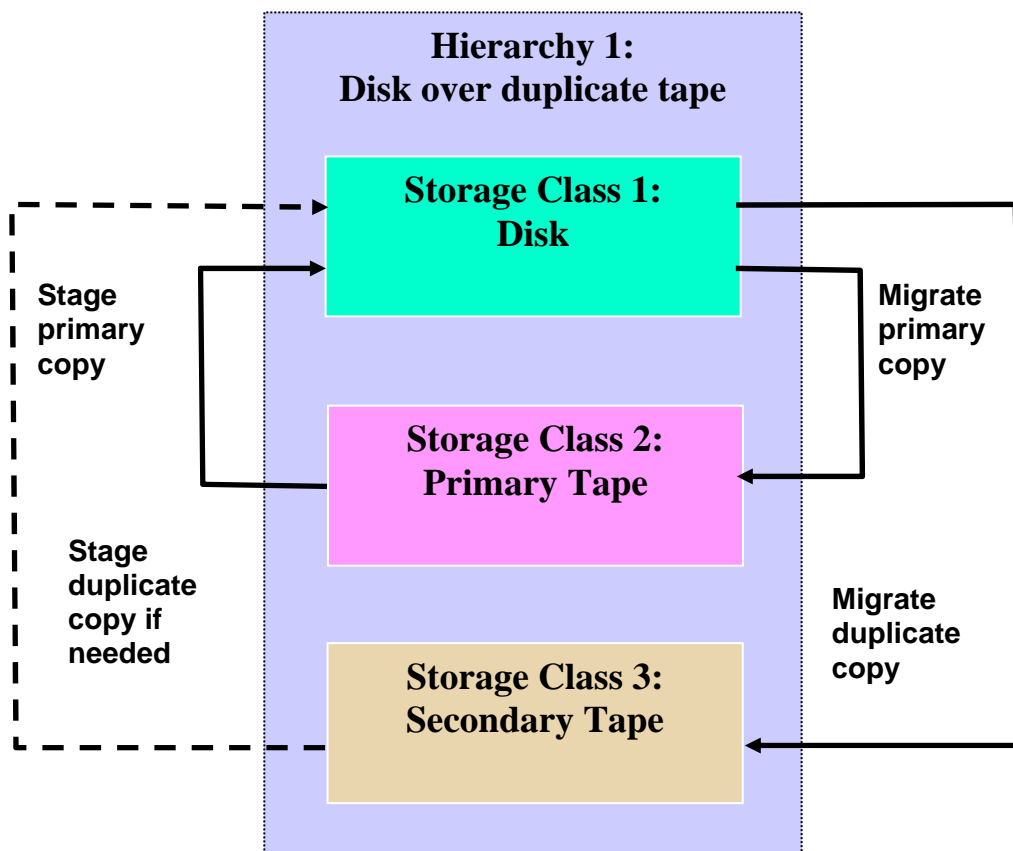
Hierarchy 1:
Disk over duplicate tape

Storage Class 1:
Disk

Stage primary copy

Migrate primary copy

Storage Class 2:
Primary Tape

Stage duplicate copy if needed

Migrate duplicate copy

Storage Class 3:
Secondary Tape